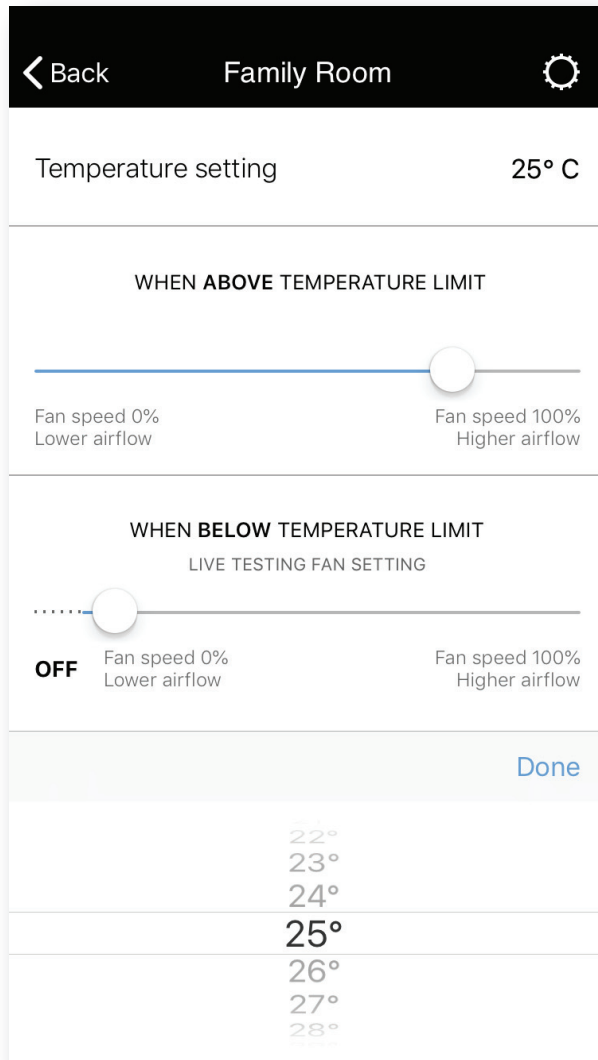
Back

Family Room

Temperature setting

25° C

WHEN **ABOVE** TEMPERATURE LIMIT

Fan speed 0%
Lower airflow

Fan speed 100%
Higher airflow

WHEN **BELOW** TEMPERATURE LIMIT

LIVE TESTING FAN SETTING

OFF

Fan speed 0%
Lower airflow

Fan speed 100%
Higher airflow

Done

22°
23°
24°
25°
26°
27°
28°